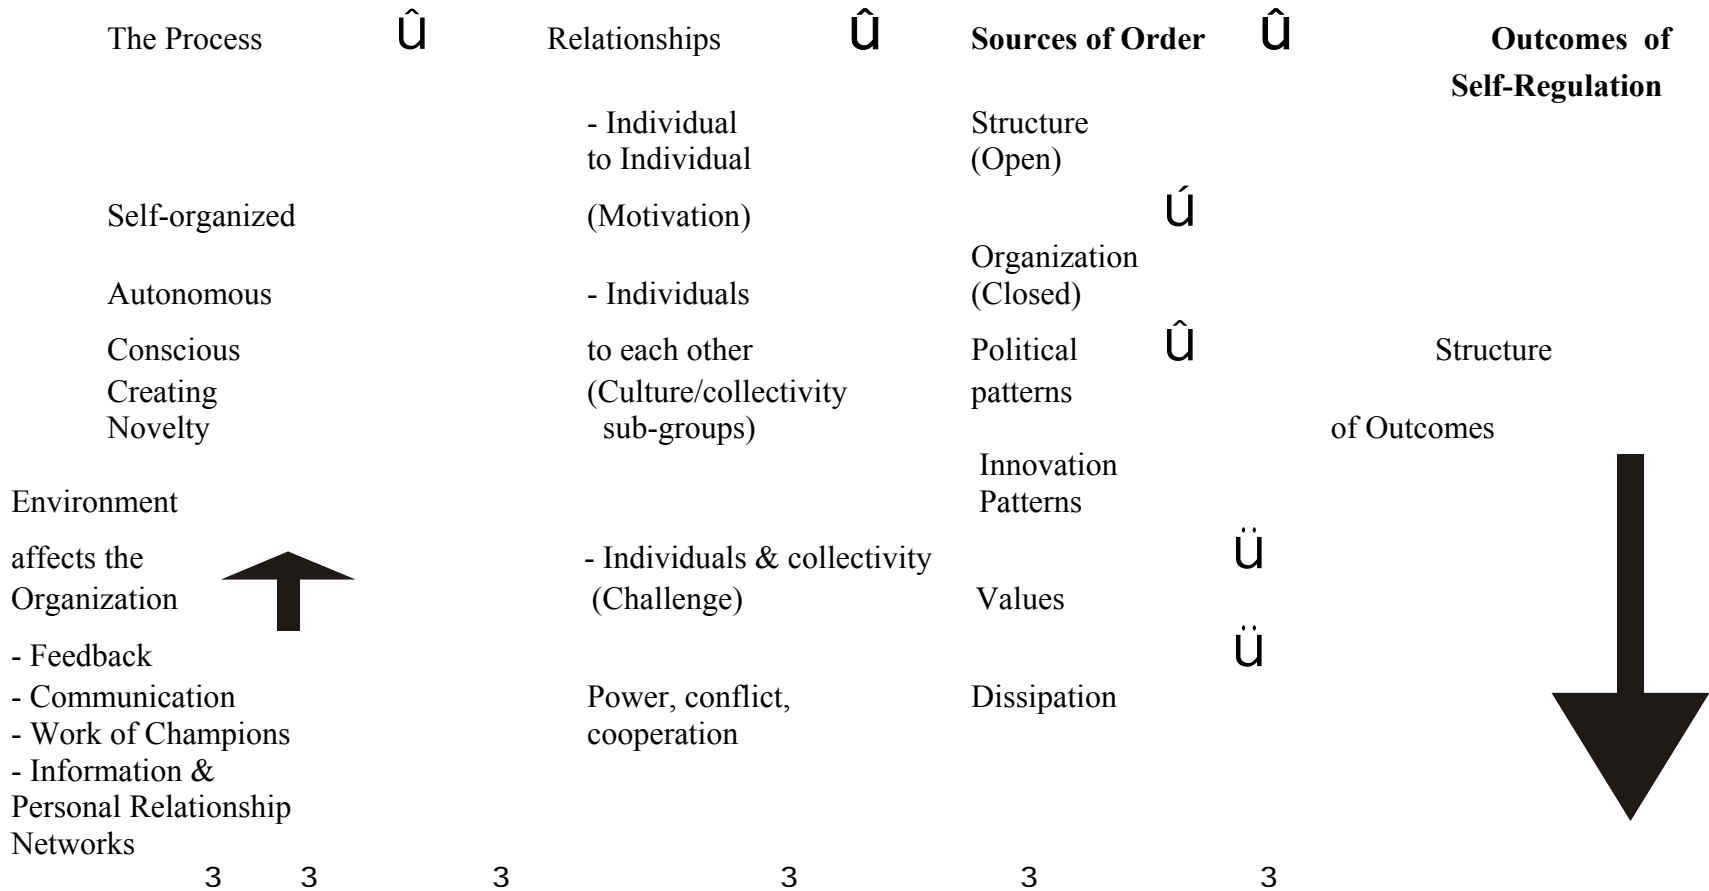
The Process û Relationships û **Sources of Order** û **Outcomes of Self-Regulation**

- Individual to Individual

Structure (Open)

Self-organized

(Motivation)

ú

Organization (Closed)

Autonomous

- Individuals

Conscious

to each other

Political patterns

û

Structure of Outcomes

Creating Novelty

(Culture/collectivity sub-groups)

Innovation Patterns

Environment affects the Organization

- Individuals & collectivity (Challenge)

ü

Values

ü

- Feedback
- Communication
- Work of Champions
- Information & Personal Relationship Networks

Power, conflict, cooperation

Dissipation

3 3 3 3 3 3